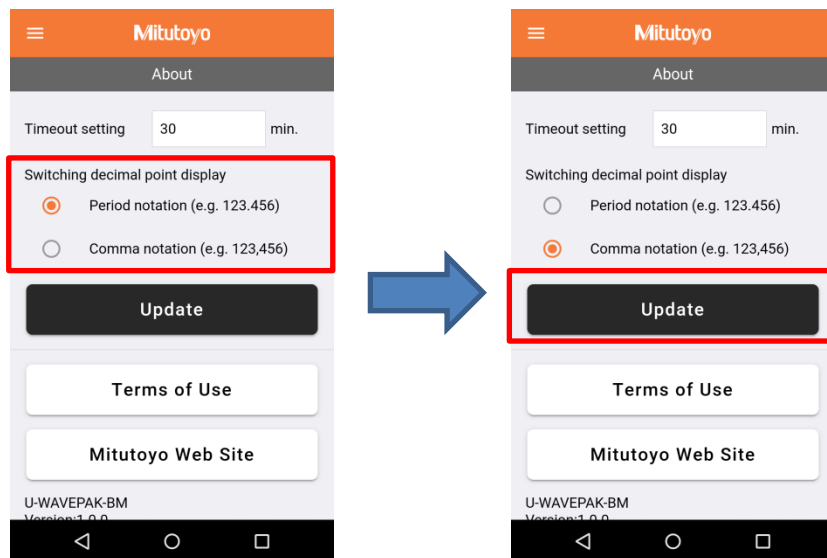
Mitutoyo

About

Timeout setting 30 min.

Switching decimal point display

Period notation (e.g. 123.456)

Comma notation (e.g. 123,456)

Update

Terms of Use

Mitutoyo Web Site

U-WAVEPAK-BM
Version:1.0.0

Mitutoyo

About

Timeout setting 30 min.

Switching decimal point display

Period notation (e.g. 123.456)

Comma notation (e.g. 123,456)

Update

Terms of Use

Mitutoyo Web Site

U-WAVEPAK-BM
Version:1.0.0